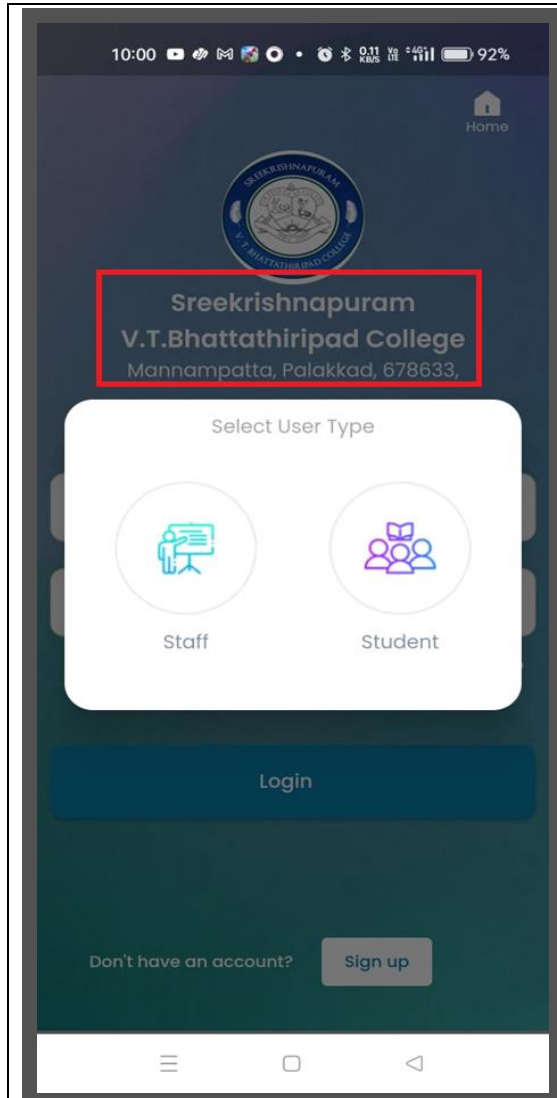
10:00 • 0.11 KB/S 92%

Home

SREEKRISHNAPURAM
V.T.BHATTATHIRIPAD COLLEGE

Sreekrishnapuram
V.T.Bhattathiripad College
Mannampatta, Palakkad, 678633,

Select User Type

Staff

Student

Login

Don't have an account?

Sign up